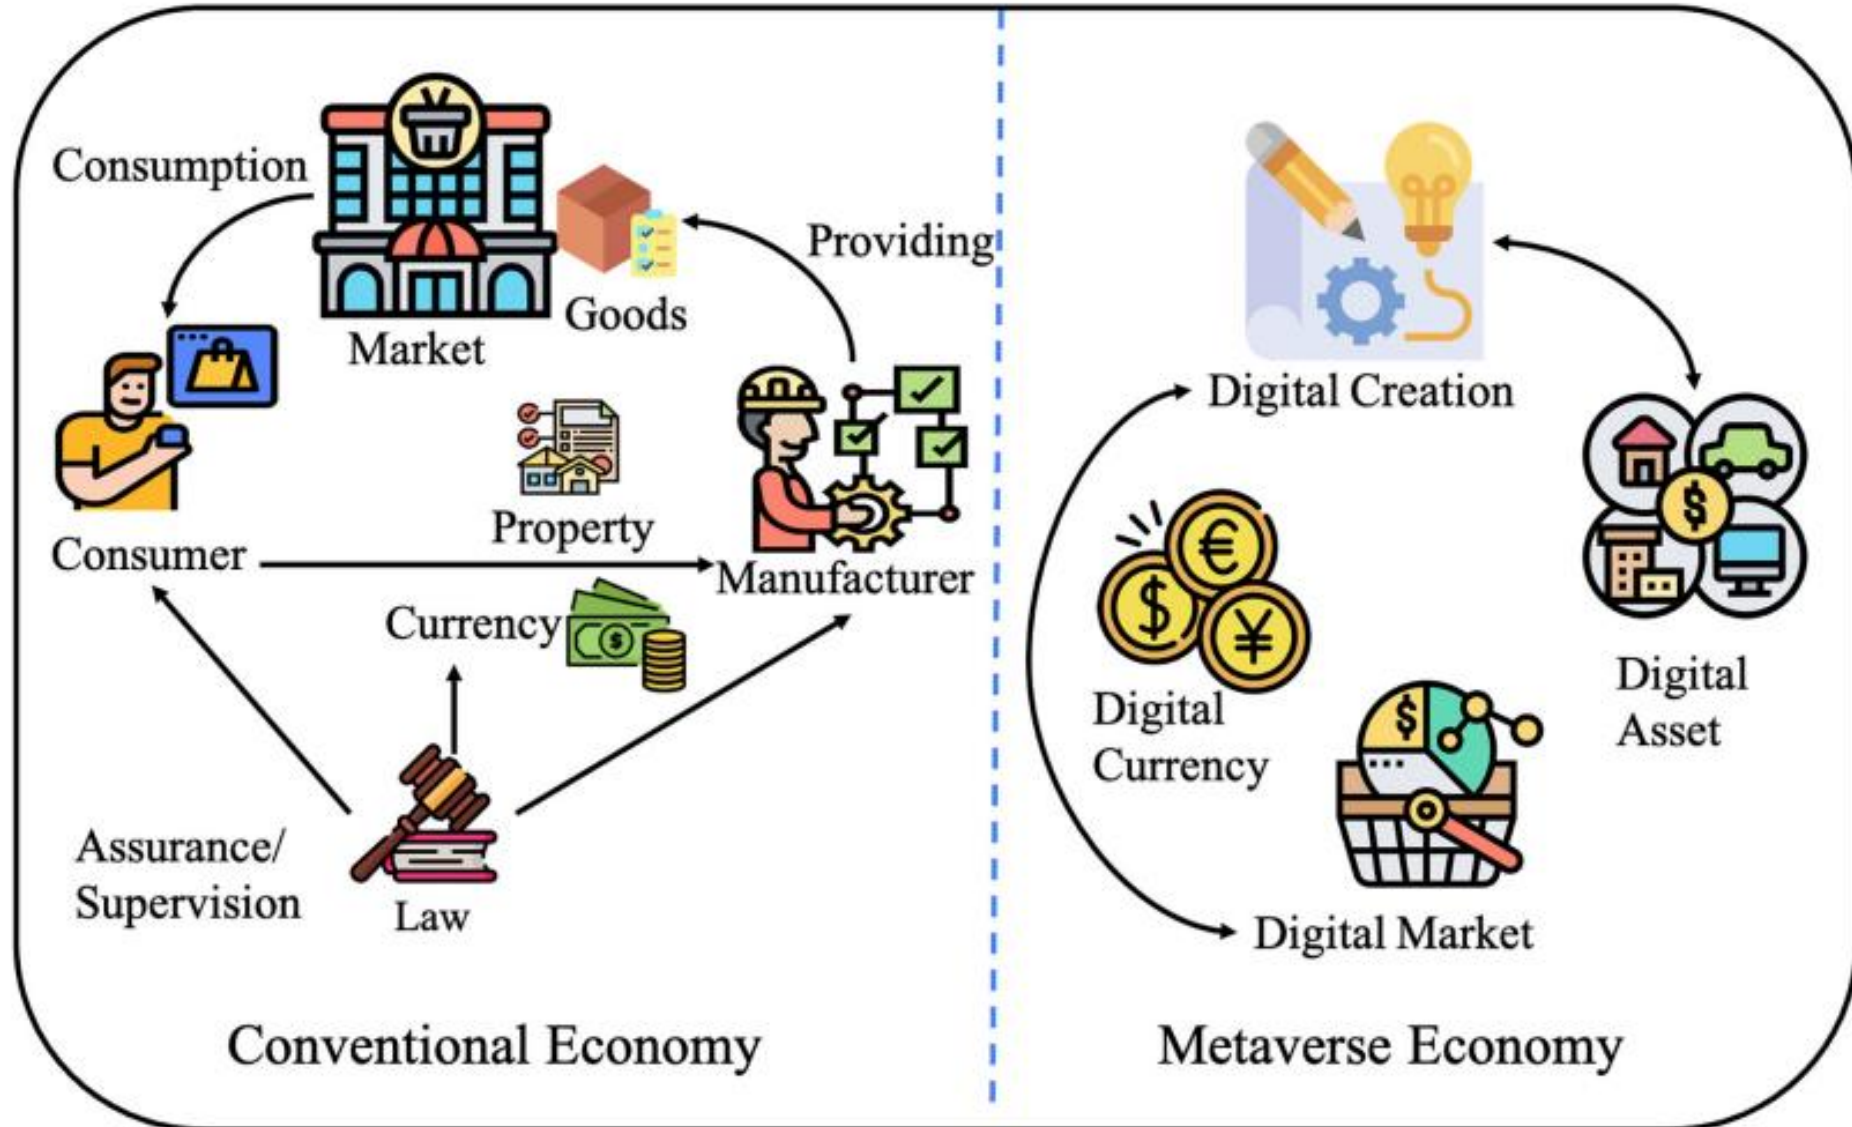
Consumption

Market

Goods

Providing

Consumer

Property

Manufacturer

Currency

Assurance/
Supervision

Law

Conventional Economy

Digital Creation

Digital Currency

Digital Asset

Digital Market

Metaverse Economy